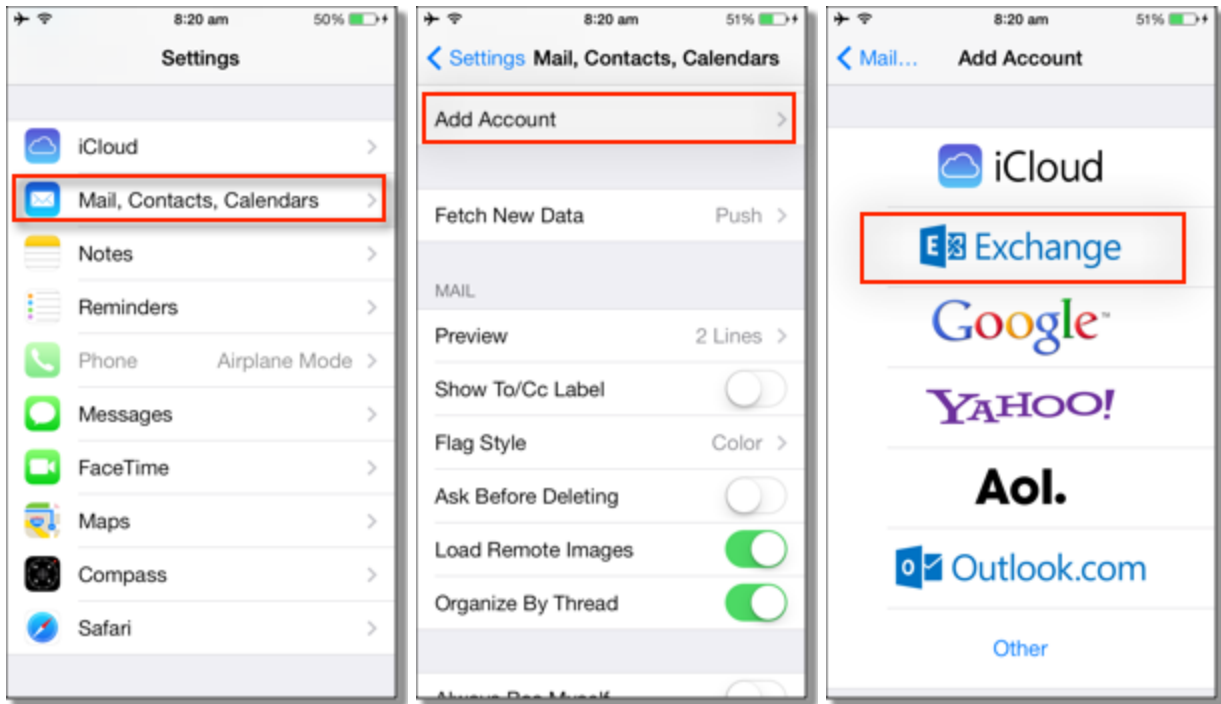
8:20 am 50%

Settings

iCloud

Mail, Contacts, Calendars

Notes

Reminders

Phone Airplane Mode

Messages

FaceTime

Maps

Compass

Safari

8:20 am 51%

Settings Mail, Contacts, Calendars

Add Account

Fetch New Data Push

MAIL

Preview 2 Lines

Show To/Cc Label

Flag Style Color

Ask Before Deleting

Load Remote Images

Organize By Thread

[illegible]

8:20 am 51%

Mail... Add Account

iCloud

Exchange

Google

YAHOO!

Aol.

Outlook.com

Other